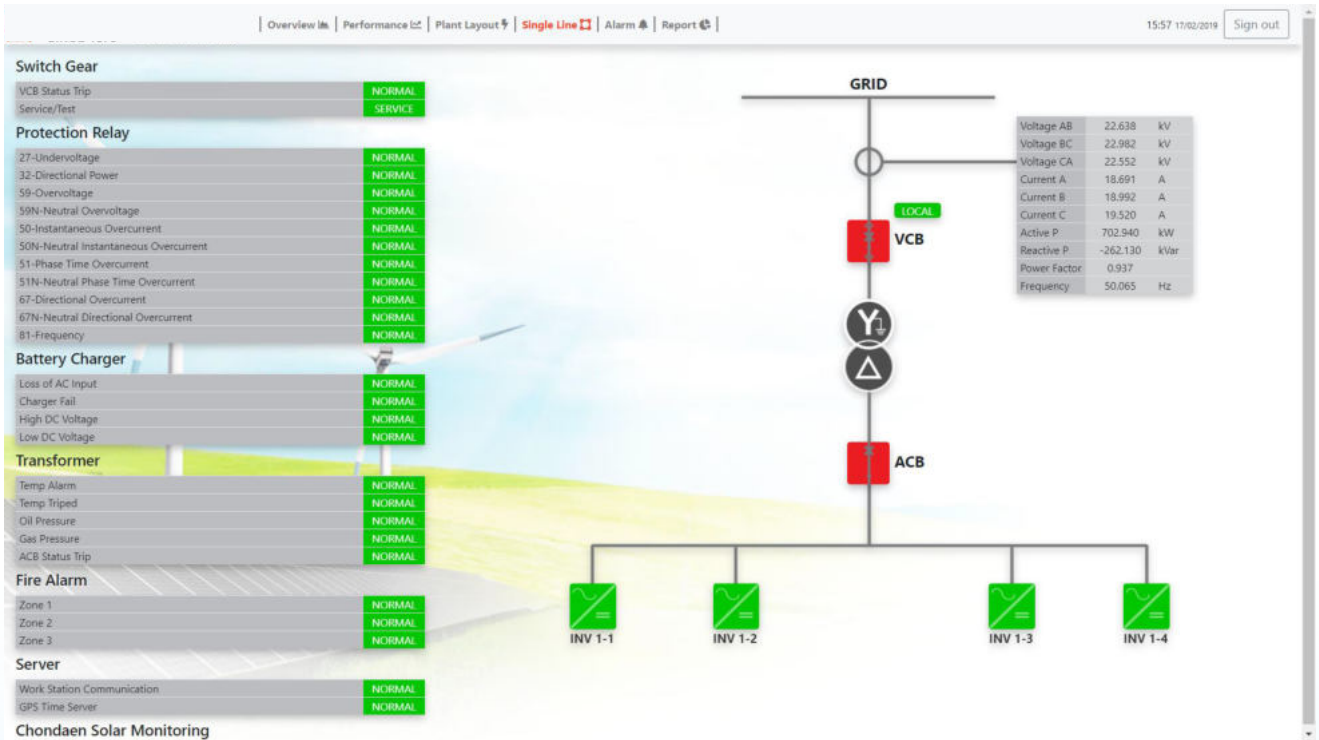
| Overview | Performance | Plant Layout | Single Line | Alarm | Report |

15:57 17/02/2019 Sign out

Switch Gear

| VCB Status Trip | NORMAL |
|---|---|
| Service/Test | SERVICE |

Protection Relay

| 27-Undervoltage | NORMAL |
|---|---|
| 32-Directional Power | NORMAL |
| 59-Overvoltage | NORMAL |
| 59N-Neutral Overvoltage | NORMAL |
| 50-Instantaneous Overcurrent | NORMAL |
| 50N-Neutral Instantaneous Overcurrent | NORMAL |
| 51-Phase Time Overcurrent | NORMAL |
| 51N-Neutral Phase Time Overcurrent | NORMAL |
| 67-Directional Overcurrent | NORMAL |
| 67N-Neutral Directional Overcurrent | NORMAL |
| 81-Frequency | NORMAL |

Battery Charger

| Loss of AC Input | NORMAL |
|---|---|
| Charger Fail | NORMAL |
| High DC Voltage | NORMAL |
| Low DC Voltage | NORMAL |

Transformer

| Temp Alarm | NORMAL |
|---|---|
| Temp Triped | NORMAL |
| Oil Pressure | NORMAL |
| Gas Pressure | NORMAL |
| ACB Status Trip | NORMAL |

Fire Alarm

| Zone 1 | NORMAL |
|---|---|
| Zone 2 | NORMAL |
| Zone 3 | NORMAL |

Server

| Work Station Communication | NORMAL |
|---|---|
| GPS Time Server | NORMAL |

Chondaen Solar Monitoring

GRID

| Voltage AB | 22.638 | kV |
|---|---|---|
| Voltage BC | 22.982 | kV |
| Voltage CA | 22.552 | kV |
| Current A | 18.691 | A |
| Current B | 18.992 | A |
| Current C | 19.520 | A |
| Active P | 702.940 | kW |
| Reactive P | -262.130 | kVar |
| Power Factor | 0.937 | |
| Frequency | 50.065 | Hz |

LOCAL

VCB

ACB

INV 1-1 INV 1-2 INV 1-3 INV 1-4